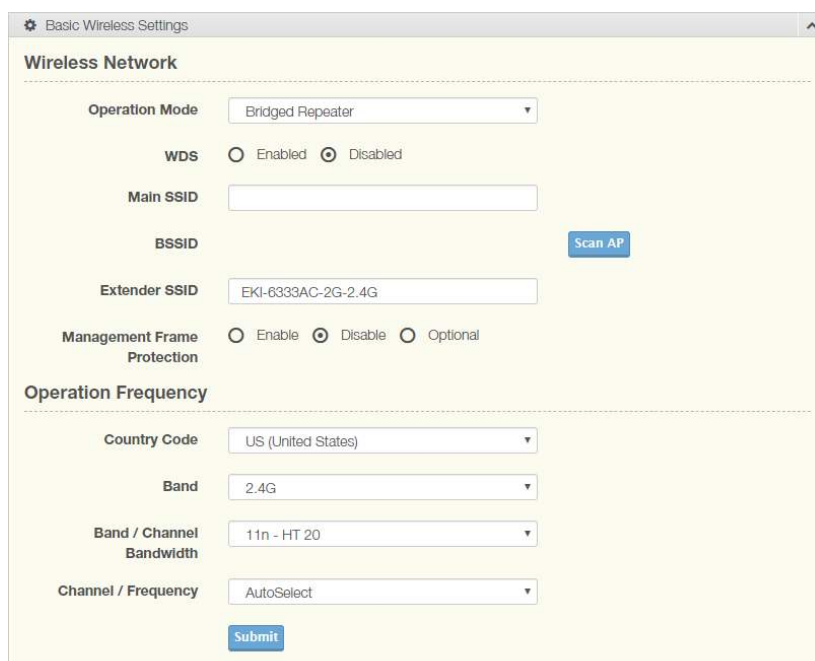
Basic Wireless Settings

Wireless Network

Operation Mode Bridged Repeater

WDS Enabled Disabled

Main SSID

BSSID Scan AP

Extender SSID EKI-6333AC-2G-2.4G

Management Frame Protection Enable Disable Optional

Operation Frequency

Country Code US (United States)

Band 2.4G

Band / Channel Bandwidth 11n - HT 20

Channel / Frequency AutoSelect

Submit